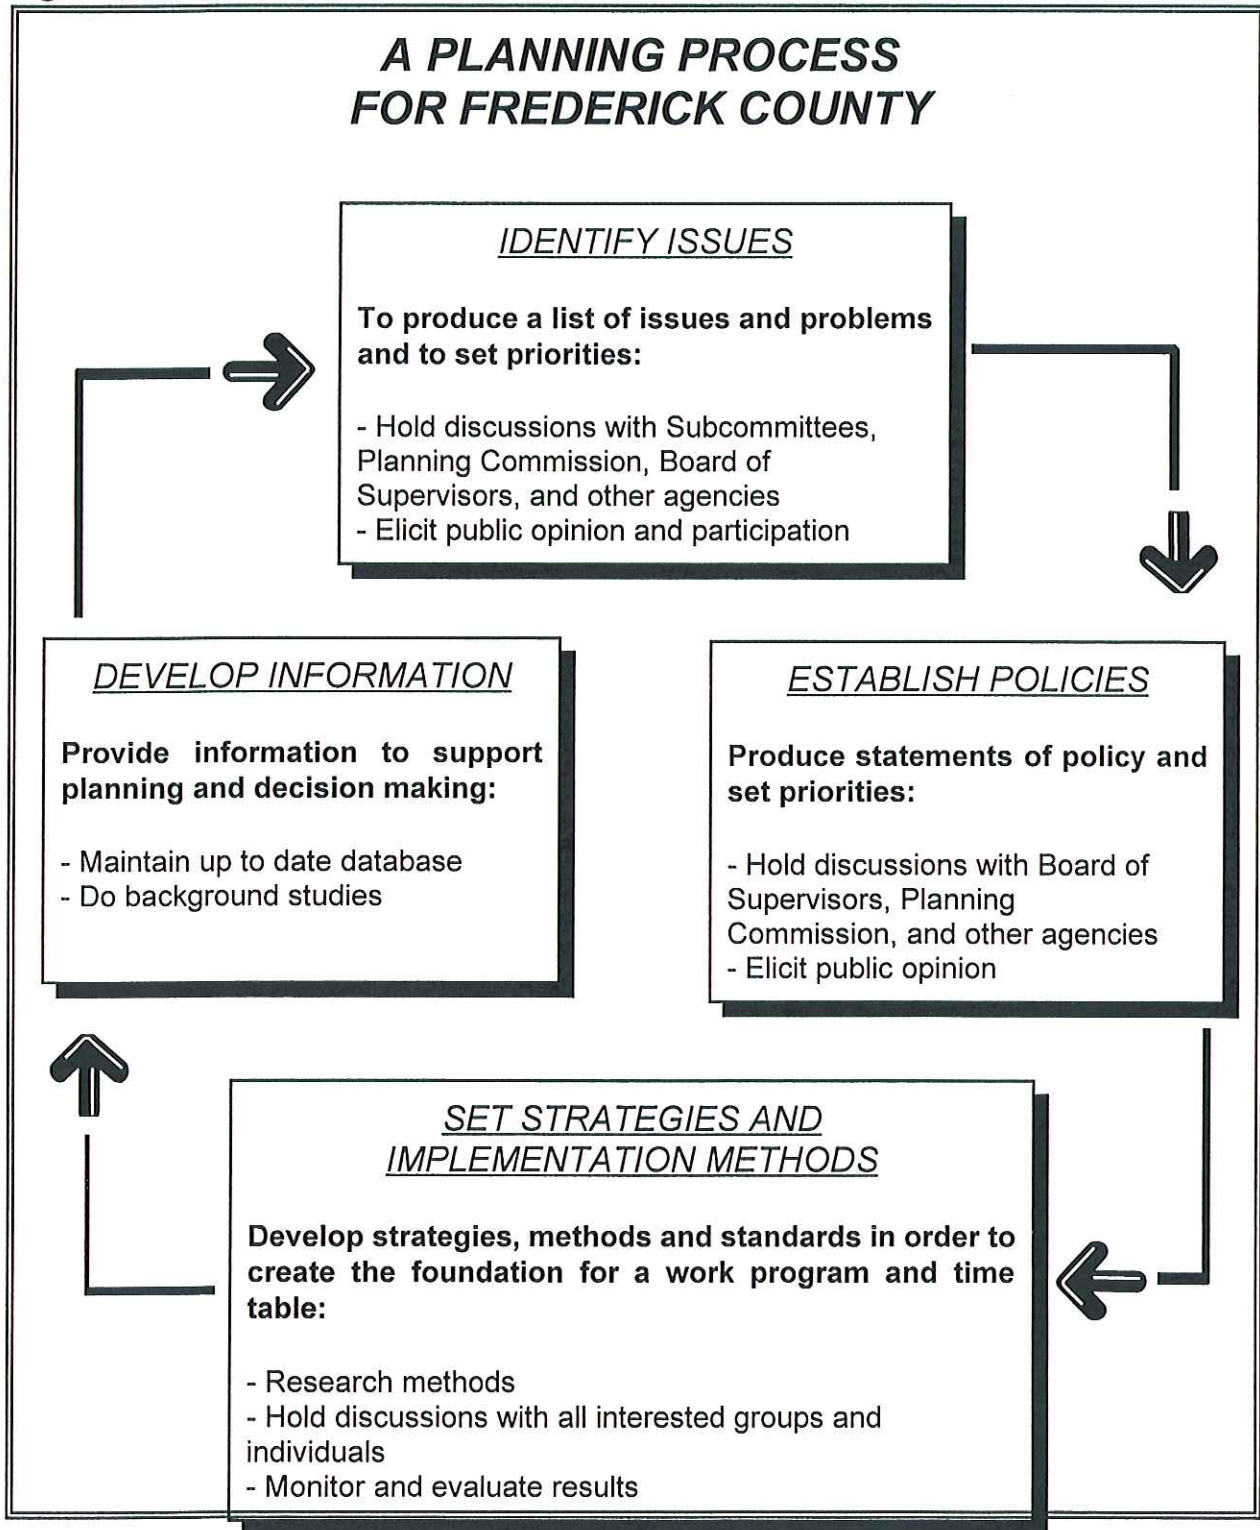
A PLANNING PROCESS FOR FREDERICK COUNTY

IDENTIFY ISSUES

To produce a list of issues and problems and to set priorities:

- Hold discussions with Subcommittees, Planning Commission, Board of Supervisors, and other agencies
- Elicit public opinion and participation

DEVELOP INFORMATION

Provide information to support planning and decision making:

- Maintain up to date database
- Do background studies

ESTABLISH POLICIES

Produce statements of policy and set priorities:

- Hold discussions with Board of Supervisors, Planning Commission, and other agencies
- Elicit public opinion

SET STRATEGIES AND IMPLEMENTATION METHODS

Develop strategies, methods and standards in order to create the foundation for a work program and time table:

- Research methods
- Hold discussions with all interested groups and individuals
- Monitor and evaluate results